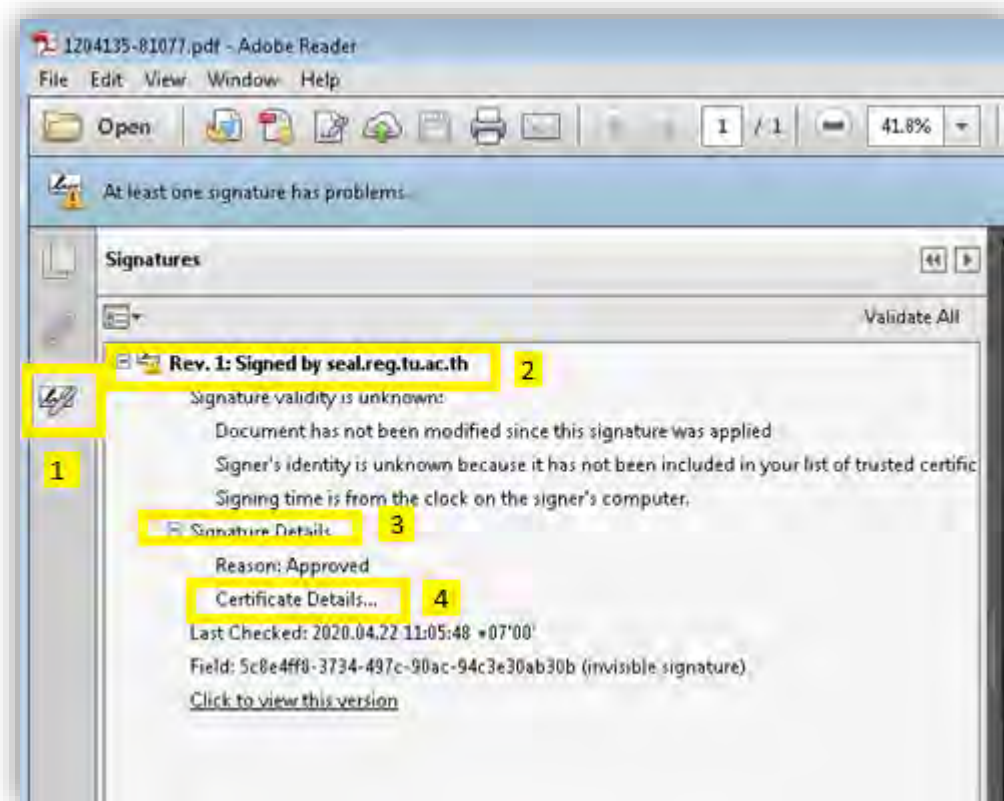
1204135-81077.pdf - Adobe Reader

File Edit View Window Help

Open 1 / 1 41.8%

At least one signature has problems.

Signatures

Validate All

Rev. 1: Signed by seal.reg.tu.ac.th 2

1

Signature validity is unknown:

Document has not been modified since this signature was applied

Signer's identity is unknown because it has not been included in your list of trusted certific

Signing time is from the clock on the signer's computer.

Signature Details 3

Reason: Approved

Certificate Details... 4

Last Checked: 2020.04.22 11:05:48 +07'00'

Field: 5c8e4ff8-3734-497c-90ac-94c3e30ab30b (invisible signature)

Click to view this version